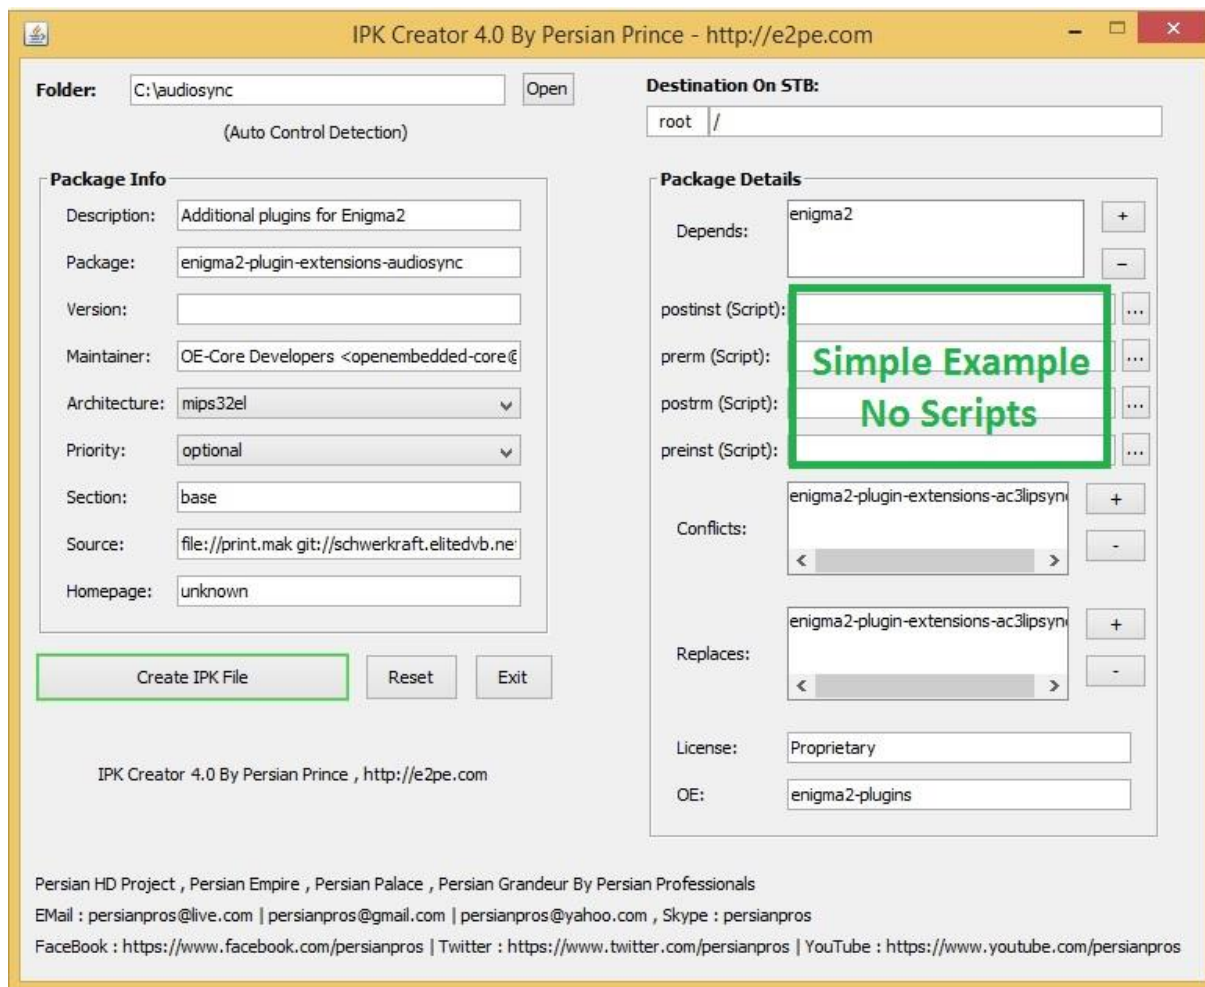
IPK Creator 4.0 By Persian Prince - http://e2pe.com

Folder: C:\audiosync Open

(Auto Control Detection)

Destination On STB:

root /

Package Info

Description: Additional plugins for Enigma2

Package: enigma2-plugin-extensions-audiosync

Version:

Maintainer: OE-Core Developers <openembedded-core@

Architecture: mips32el

Priority: optional

Section: base

Source: file://print.mak git://schwerkraft.elitedvb.ne

Homepage: unknown

Package Details

Depends: enigma2 + -

postinst (Script): ...

prerm (Script): ...

postrm (Script): ...

preinst (Script): ...

Simple Example
No Scripts

Conflicts: enigma2-plugin-extensions-ac3lipsyn + -

Replaces: enigma2-plugin-extensions-ac3lipsyn + -

License: Proprietary

OE: enigma2-plugins

Create IPK File Reset Exit

IPK Creator 4.0 By Persian Prince , http://e2pe.com

Persian HD Project , Persian Empire , Persian Palace , Persian Grandeur By Persian Professionals

EMail : persianpros@live.com | persianpros@gmail.com | persianpros@yahoo.com , Skype : persianpros

FaceBook : https://www.facebook.com/persianpros | Twitter : https://www.twitter.com/persianpros | YouTube : https://www.youtube.com/persianpros